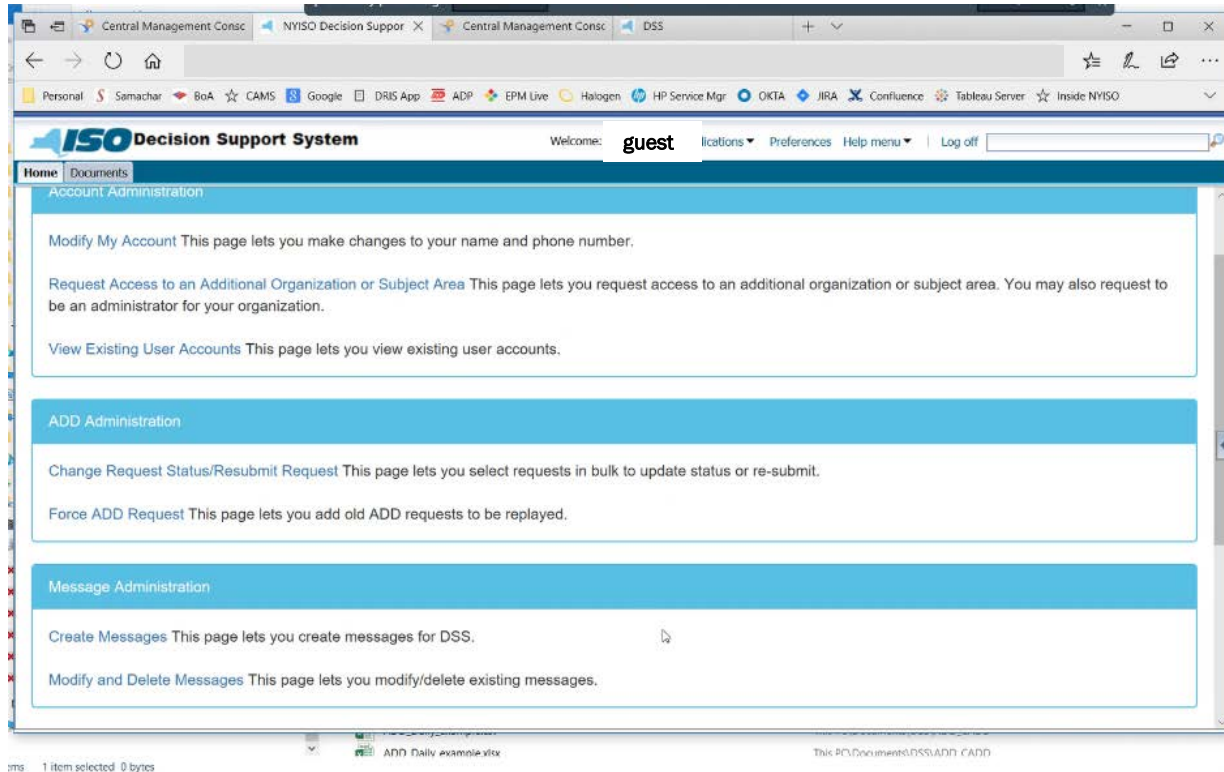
Central Management Consc | NYISO Decision Suppor × | Central Management Consc | DSS

Personal Samachar BoA CAMS Google DRIS App ADP EPM Live Halogen HP Service Mgr OKTA JIRA Confluence Tableau Server Inside NYISO

ISO Decision Support System

Welcome: guest lications ▾ Preferences Help menu ▾ | Log off

Home Documents

Account Administration

Modify My Account This page lets you make changes to your name and phone number.

Request Access to an Additional Organization or Subject Area This page lets you request access to an additional organization or subject area. You may also request to be an administrator for your organization.

View Existing User Accounts This page lets you view existing user accounts.

ADD Administration

Change Request Status/Resubmit Request This page lets you select requests in bulk to update status or re-submit.

Force ADD Request This page lets you add old ADD requests to be replayed.

Message Administration

Create Messages This page lets you create messages for DSS.

Modify and Delete Messages This page lets you modify/delete existing messages.

ADD Daily example.xlsx This PC\Documents\DSS\ADD_CADD

ems 1 item selected 0 bytes